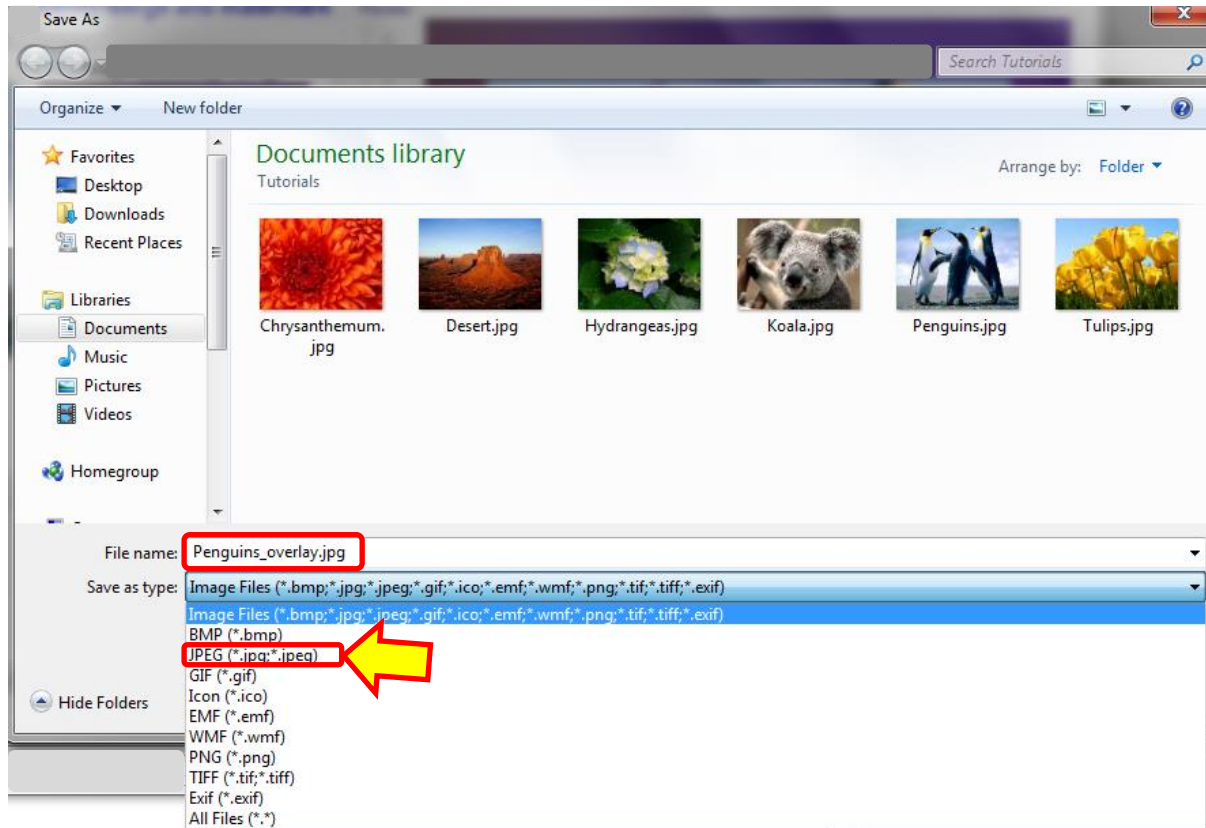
Save As

Search Tutorials

Organize ▾ New folder

Favorites
Desktop
Downloads
Recent Places

Libraries
Documents
Music
Pictures
Videos

Homegroup

Documents library
Tutorials

Arrange by: Folder ▾

Chrysanthemum.jpg
Desert.jpg
Hydrangeas.jpg
Koala.jpg
Penguins.jpg
Tulips.jpg

File name: Penguins_overlay.jpg

Save as type: Image Files (*.bmp;*.jpg;*.jpeg;*.gif;*.ico;*.emf;*.wmf;*.png;*.tif;*.tiff;*.exif)

Image Files (*.bmp;*.jpg;*.jpeg;*.gif;*.ico;*.emf;*.wmf;*.png;*.tif;*.tiff;*.exif)
BMP (*.bmp)
JPEG (*.jpg;*.jpeg)
GIF (*.gif)
Icon (*.ico)
EMF (*.emf)
WMF (*.wmf)
PNG (*.png)
TIFF (*.tif;*.tiff)
Exif (*.exif)
All Files (*.*)

Hide Folders